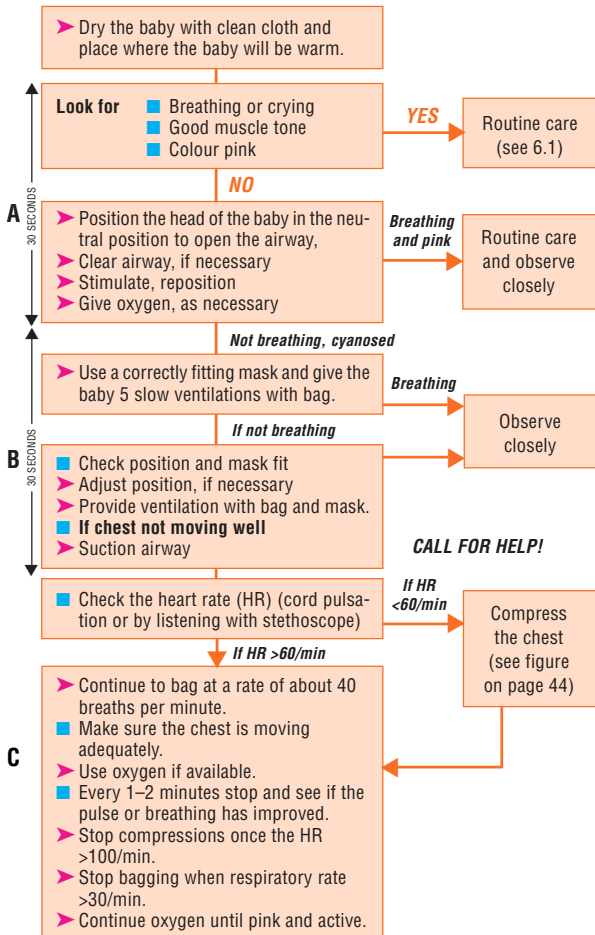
Dry the baby with clean cloth and place where the baby will be warm.

Look for
Breathing or crying
Good muscle tone
Colour pink

YES

Routine care (see 6.1)

NO

A

30 SECONDS

Position the head of the baby in the neutral position to open the airway,
Clear airway, if necessary
Stimulate, reposition
Give oxygen, as necessary

Breathing and pink

Routine care and observe closely

Not breathing, cyanosed

30 SECONDS

Use a correctly fitting mask and give the baby 5 slow ventilations with bag.

Breathing

Observe closely

If not breathing

B

Check position and mask fit
Adjust position, if necessary
Provide ventilation with bag and mask.
If chest not moving well
Suction airway

CALL FOR HELP!

Check the heart rate (HR) (cord pulsation or by listening with stethoscope)

If HR <60/min

Compress the chest (see figure on page 44)

If HR >60/min

C

Continue to bag at a rate of about 40 breaths per minute.
Make sure the chest is moving adequately.
Use oxygen if available.
Every 1–2 minutes stop and see if the pulse or breathing has improved.
Stop compressions once the HR >100/min.
Stop bagging when respiratory rate >30/min.
Continue oxygen until pink and active.